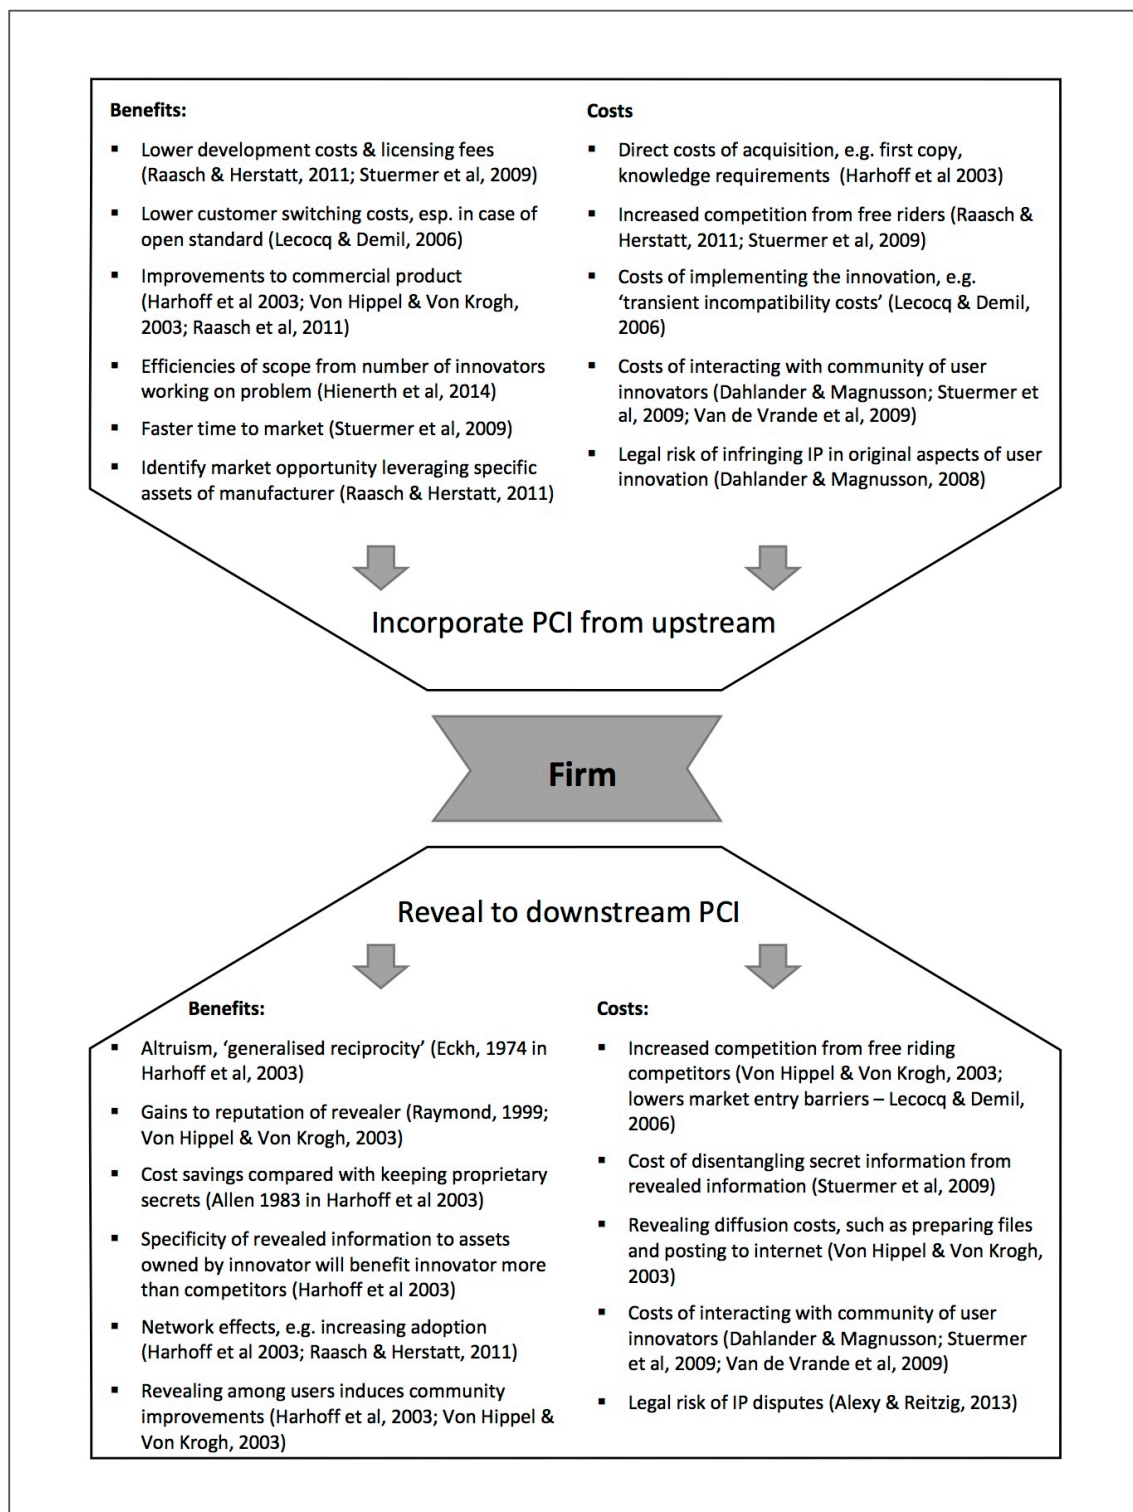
Benefits:

- Lower development costs & licensing fees (Raasch & Herstatt, 2011; Stuermer et al, 2009)
- Lower customer switching costs, esp. in case of open standard (Lecocq & Demil, 2006)
- Improvements to commercial product (Harhoff et al 2003; Von Hippel & Von Krogh, 2003; Raasch et al, 2011)
- Efficiencies of scope from number of innovators working on problem (Hienerth et al, 2014)
- Faster time to market (Stuermer et al, 2009)
- Identify market opportunity leveraging specific assets of manufacturer (Raasch & Herstatt, 2011)

Costs

- Direct costs of acquisition, e.g. first copy, knowledge requirements (Harhoff et al 2003)
- Increased competition from free riders (Raasch & Herstatt, 2011; Stuermer et al, 2009)
- Costs of implementing the innovation, e.g. 'transient incompatibility costs' (Lecocq & Demil, 2006)
- Costs of interacting with community of user innovators (Dahlander & Magnusson; Stuermer et al, 2009; Van de Vrande et al, 2009)
- Legal risk of infringing IP in original aspects of user innovation (Dahlander & Magnusson, 2008)

Incorporate PCI from upstream

Firm

Reveal to downstream PCI

Benefits:

- Altruism, 'generalised reciprocity' (Eckh, 1974 in Harhoff et al, 2003)
- Gains to reputation of revealer (Raymond, 1999; Von Hippel & Von Krogh, 2003)
- Cost savings compared with keeping proprietary secrets (Allen 1983 in Harhoff et al 2003)
- Specificity of revealed information to assets owned by innovator will benefit innovator more than competitors (Harhoff et al 2003)
- Network effects, e.g. increasing adoption (Harhoff et al 2003; Raasch & Herstatt, 2011)
- Revealing among users induces community improvements (Harhoff et al, 2003; Von Hippel & Von Krogh, 2003)

Costs:

- Increased competition from free riding competitors (Von Hippel & Von Krogh, 2003; lowers market entry barriers – Lecocq & Demil, 2006)
- Cost of disentangling secret information from revealed information (Stuermer et al, 2009)
- Revealing diffusion costs, such as preparing files and posting to internet (Von Hippel & Von Krogh, 2003)
- Costs of interacting with community of user innovators (Dahlander & Magnusson; Stuermer et al, 2009; Van de Vrande et al, 2009)
- Legal risk of IP disputes (Alexy & Reitzig, 2013)